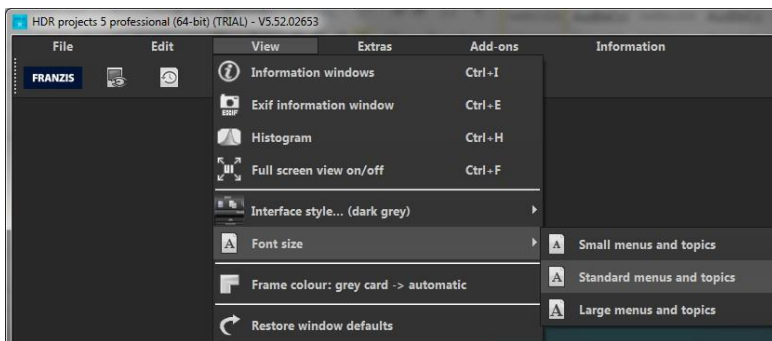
HDR projects 5 professional (64-bit) (TRIAL) - V5.52.02653

File Edit View Extras Add-ons Information

FRANZIS

Information windows Ctrl+I

EXIF Exif information window Ctrl+E

Histogram Ctrl+H

Full screen view on/off Ctrl+F

Interface style... (dark grey)

A Font size

Frame colour: grey card -> automatic

Restore window defaults

A Small menus and topics

A Standard menus and topics

A Large menus and topics